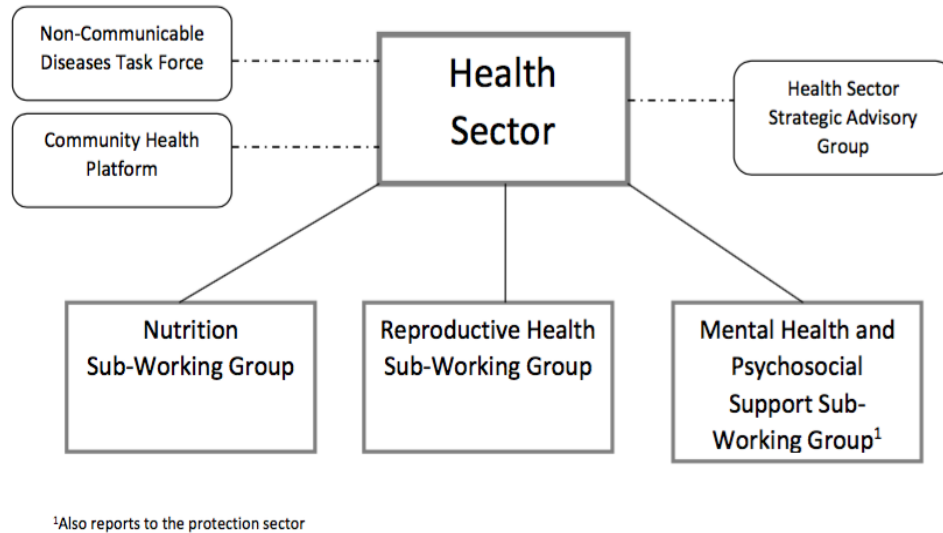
Non-Communicable Diseases Task Force

Community Health Platform

Health Sector

Health Sector Strategic Advisory Group

Nutrition Sub-Working Group

Reproductive Health Sub-Working Group

Mental Health and Psychosocial Support Sub-Working Group$^1$

$^1$Also reports to the protection sector